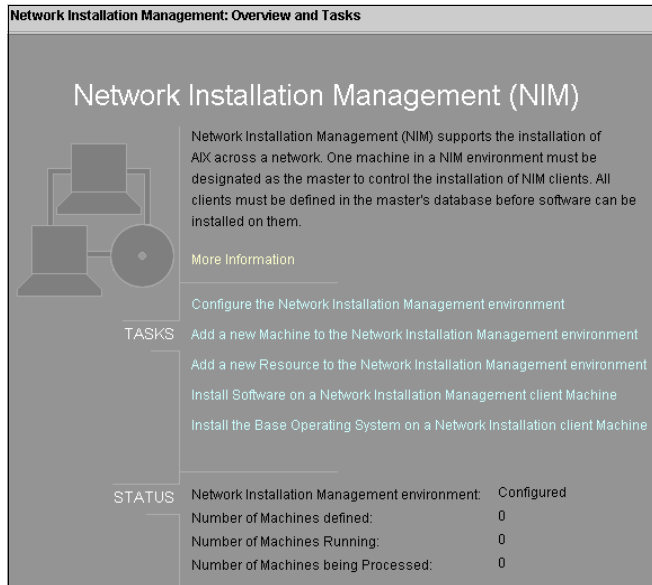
Network Installation Management: Overview and Tasks

Network Installation Management (NIM)

Network Installation Management (NIM) supports the installation of AIX across a network. One machine in a NIM environment must be designated as the master to control the installation of NIM clients. All clients must be defined in the master's database before software can be installed on them.

More Information

TASKS

Configure the Network Installation Management environment

Add a new Machine to the Network Installation Management environment

Add a new Resource to the Network Installation Management environment

Install Software on a Network Installation Management client Machine

Install the Base Operating System on a Network Installation client Machine

STATUS

| | |
|---|---|
| Network Installation Management environment: | Configured |
| Number of Machines defined: | 0 |
| Number of Machines Running: | 0 |
| Number of Machines being Processed: | 0 |